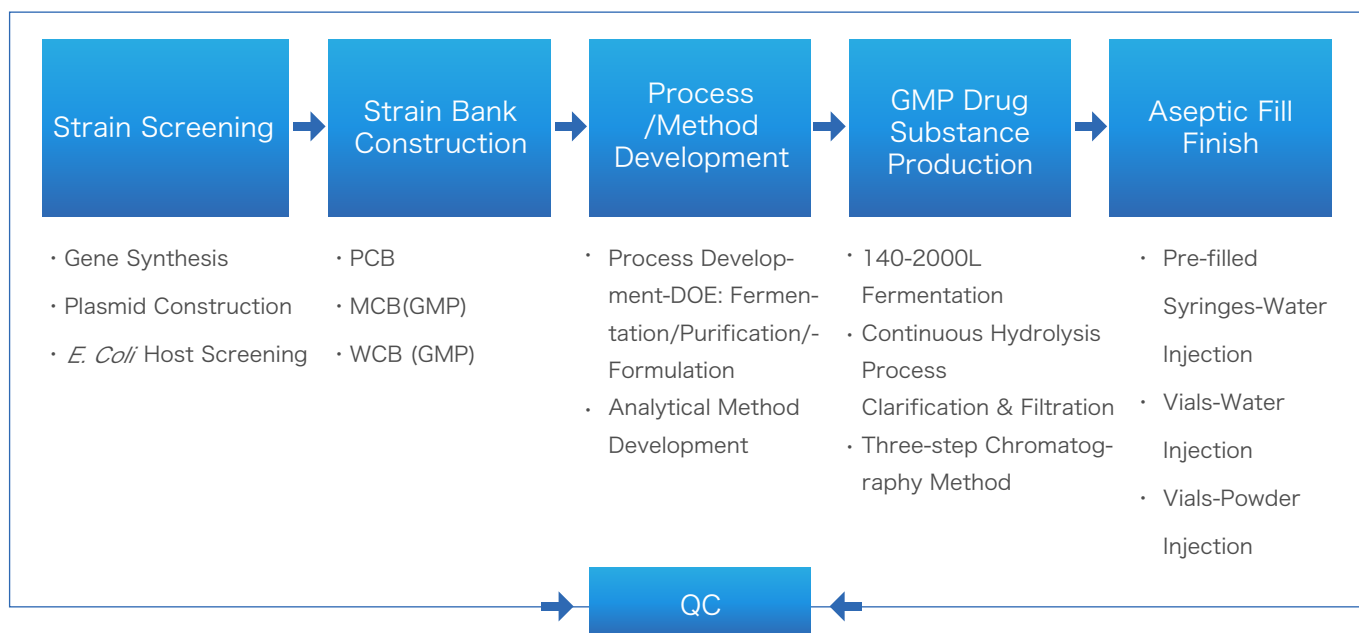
Strain Screening

Strain Bank Construction

Process /Method Development

GMP Drug Substance Production

Aseptic Fill Finish

・Gene Synthesis
・Plasmid Construction
・E. Coli Host Screening

・PCB
・MCB(GMP)
・WCB (GMP)

・ Process Development-DOE: Fermentation/Purification/-Formulation
・ Analytical Method Development

・140-2000L Fermentation
・Continuous Hydrolysis Process Clarification & Filtration
・Three-step Chromatography Method

・ Pre-filled Syringes-Water Injection
・ Vials-Water Injection
・ Vials-Powder Injection

QC